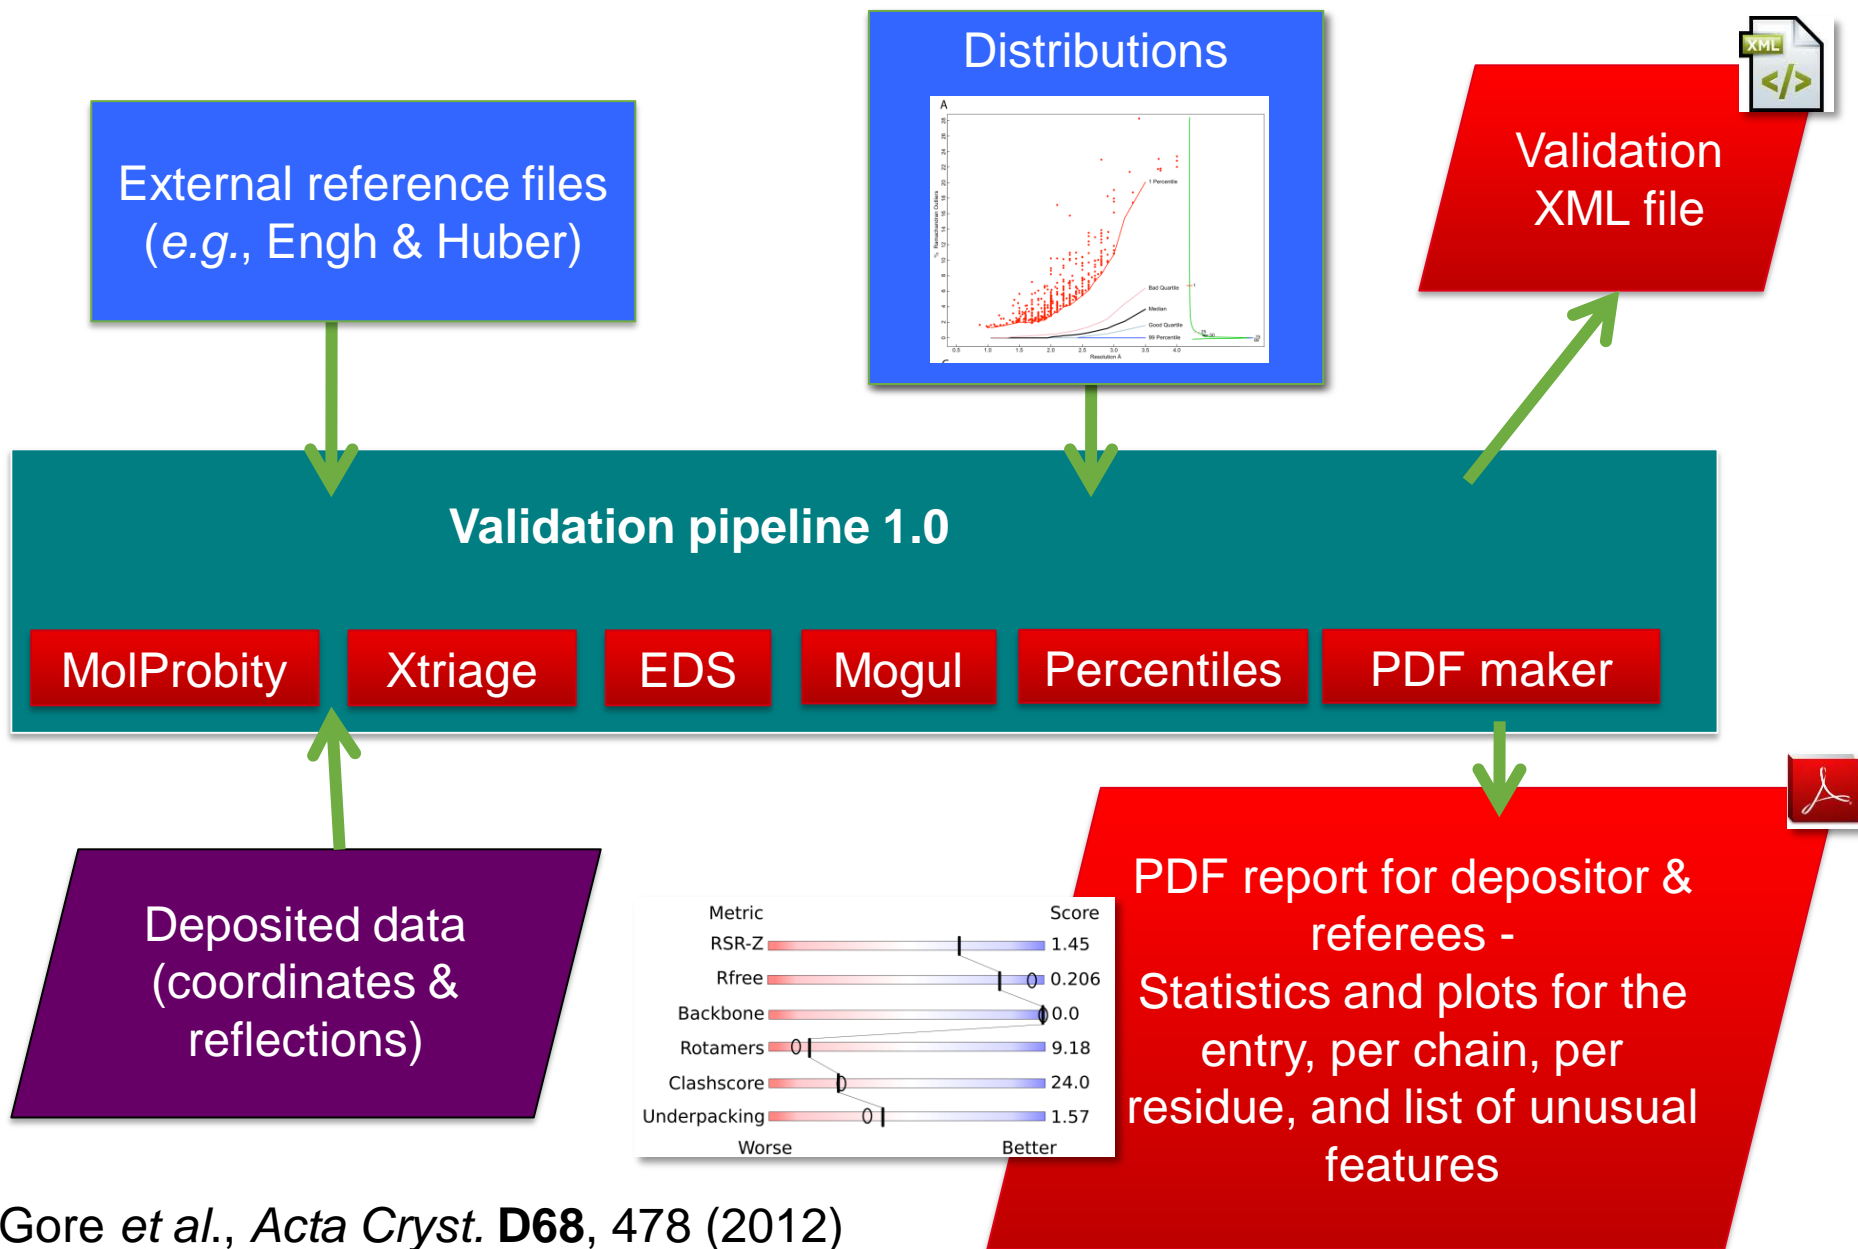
Distributions

External reference files (*e.g.*, Engh & Huber)

XML

Validation XML file

Validation pipeline 1.0

MolProbity

Xtriage

EDS

Mogul

Percentiles

PDF maker

Deposited data (coordinates & reflections)

| Metric | Score |
|---|---|
| RSR-Z | 1.45 |
| Rfree | 0.206 |
| Backbone | 0.0 |
| Rotamers | 9.18 |
| Clashscore | 24.0 |
| Underpacking | 1.57 |
| Worse | Better |

PDF report for depositor & referees - Statistics and plots for the entry, per chain, per residue, and list of unusual features

Gore *et al.*, *Acta Cryst.* **D68**, 478 (2012)